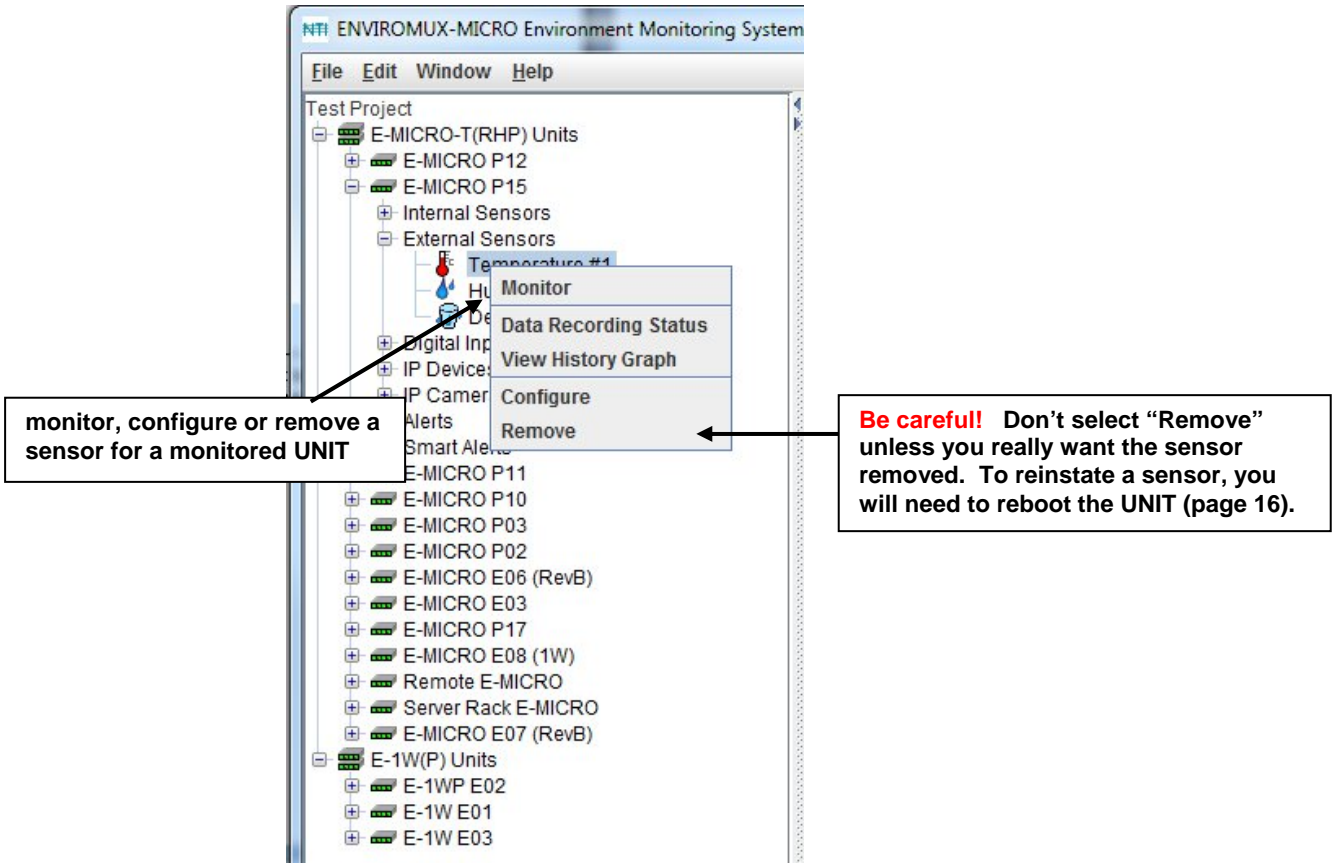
NTI ENVIROMUX-MICRO Environment Monitoring System

File Edit Window Help

Test Project
E-MICRO-T(RHP) Units
E-MICRO P12
E-MICRO P15
Internal Sensors
External Sensors
Temperature #1
Hu
De
Digital Inp
IP Devices
IP Camer
Alerts
Smart Alerts
E-MICRO P11
E-MICRO P10
E-MICRO P03
E-MICRO P02
E-MICRO E06 (RevB)
E-MICRO E03
E-MICRO P17
E-MICRO E08 (1W)
Remote E-MICRO
Server Rack E-MICRO
E-MICRO E07 (RevB)
E-1W(P) Units
E-1WP E02
E-1W E01
E-1W E03

Monitor
Data Recording Status
View History Graph
Configure
Remove

monitor, configure or remove a sensor for a monitored UNIT

Be careful! Don't select "Remove" unless you really want the sensor removed. To reinstate a sensor, you will need to reboot the UNIT (page 16).